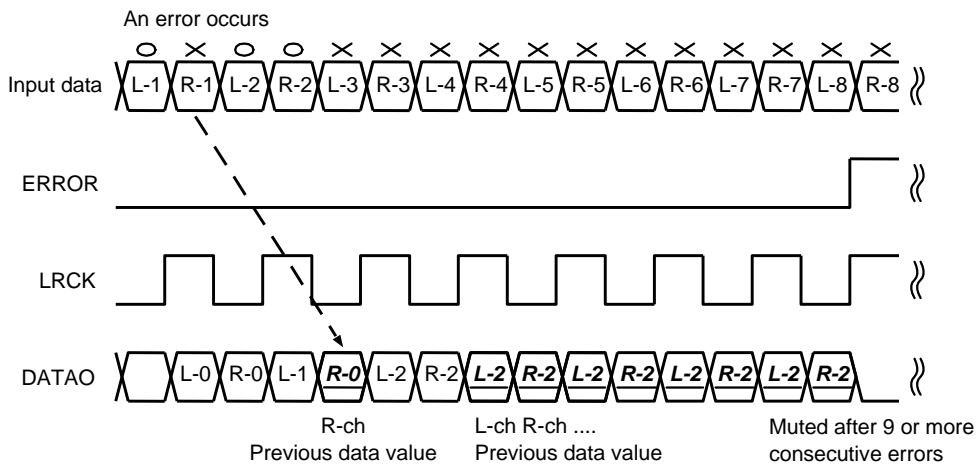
An error occurs

○ × ○ ○ × × × × × × × × × × × ×

Input data L-1 R-1 L-2 R-2 L-3 R-3 L-4 R-4 L-5 R-5 L-6 R-6 L-7 R-7 L-8 R-8

ERROR

LRCK

DATAO L-0 R-0 L-1 R-0 L-2 R-2 L-2 R-2 L-2 R-2 L-2 R-2 L-2 R-2

R-ch
Previous data value

L-ch R-ch ....
Previous data value

Muted after 9 or more consecutive errors